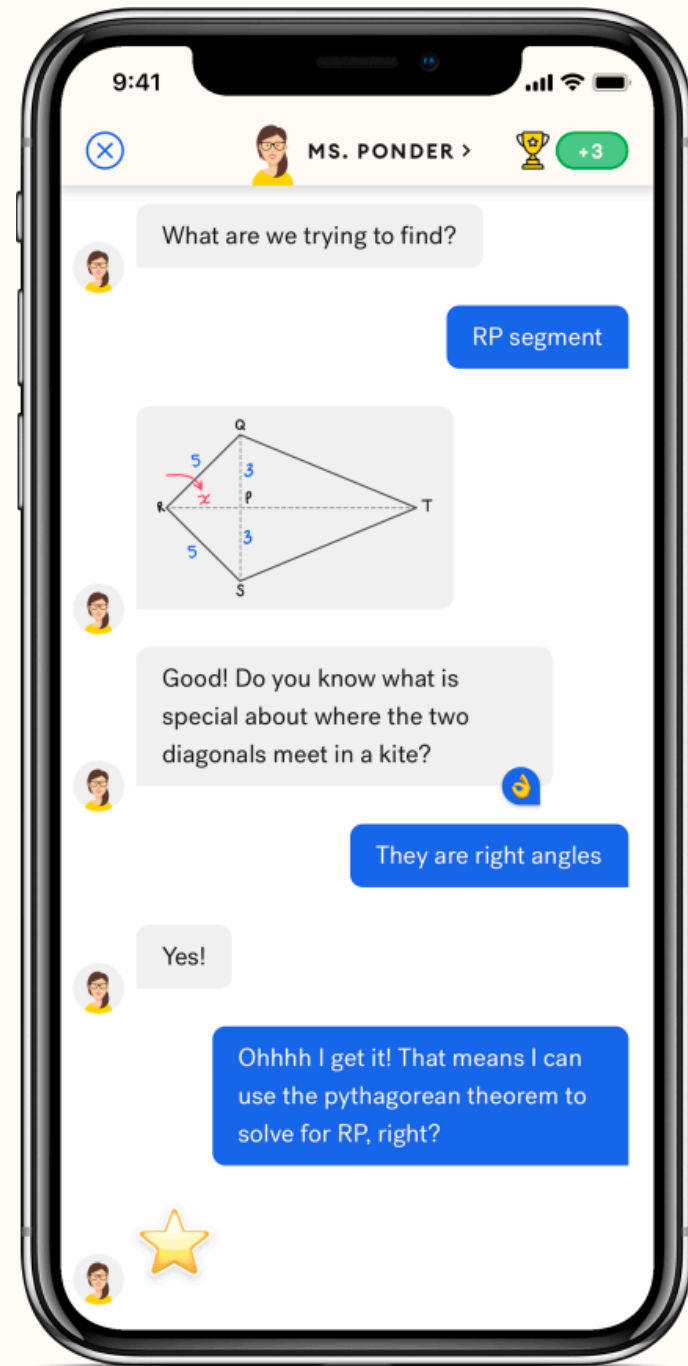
9:41

MS. PONDER >

+3

What are we trying to find?

RP segment

Q
5
3
$x$
R
P
T
5
3
S

Good! Do you know what is special about where the two diagonals meet in a kite?

They are right angles

Yes!

Ohhhh I get it! That means I can use the pythagorean theorem to solve for RP, right?